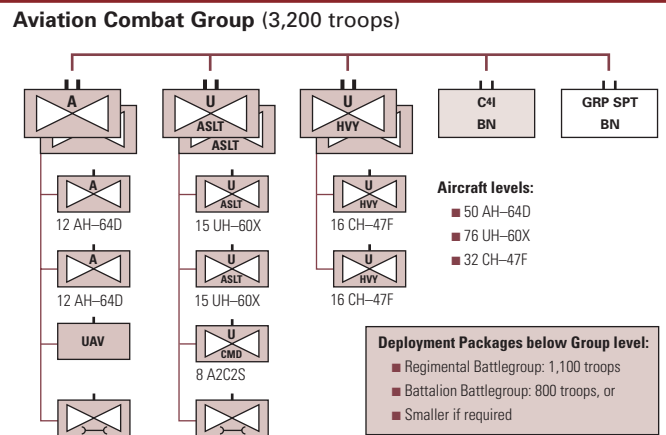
Aviation Combat Group (3,200 troops)

A

U
ASLT
ASLT

U
HVY

C4I
BN

GRP SPT
BN

A
12 AH–64D

U
ASLT
15 UH–60X

U
HVY
16 CH–47F

Aircraft levels:
■ 50 AH–64D
■ 76 UH–60X
■ 32 CH–47F

A
12 AH–64D

U
ASLT
15 UH–60X

U
HVY
16 CH–47F

UAV

U
CMD
8 A2C2S

Deployment Packages below Group level:
■ Regimental Battlegroup: 1,100 troops
■ Battalion Battlegroup: 800 troops, or
■ Smaller if required